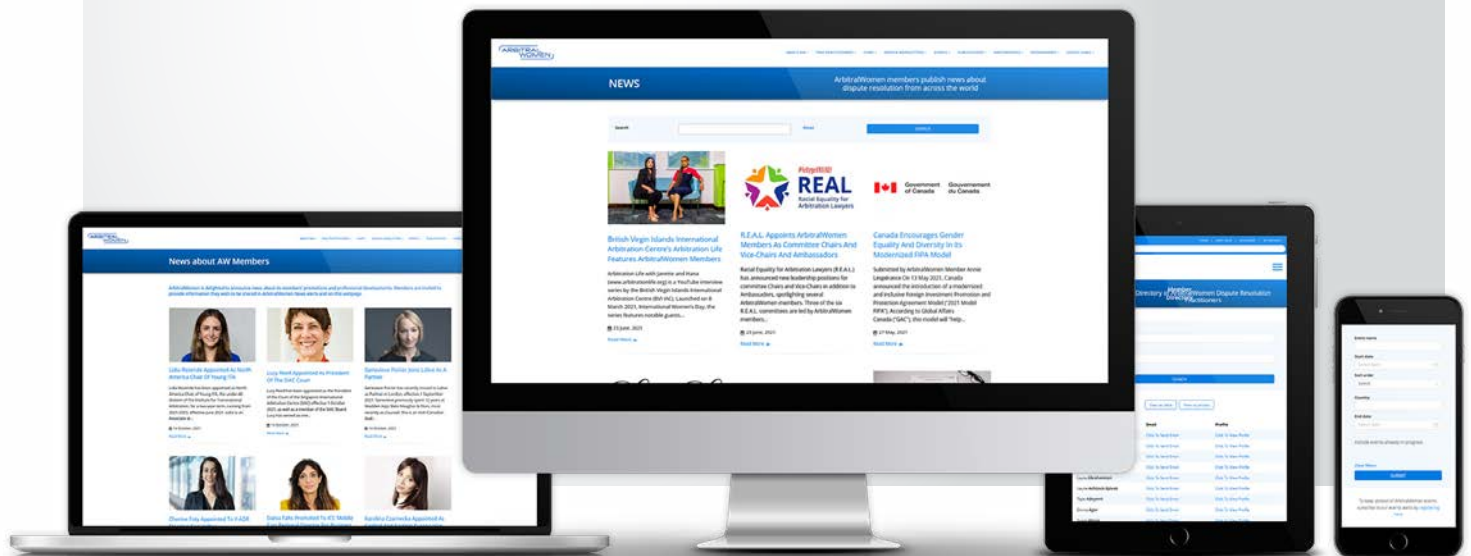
ARBITRAL WOMEN

NEWS

ArbitralWomen members publish news about dispute resolution from across the world

Search

Reset

SEARCH

REAL

Racial Equality for Arbitration Lawyers

Government of Canada Gouvernement du Canada

British Virgin Islands International Arbitration Centre's Arbitration Life Features ArbitralWomen Members

Arbitration Life with Janette and Hana (www.arbitrationlife.org) is a YouTube interview series by the British Virgin Islands International Arbitration Centre (BVI IAC). Launched on 8 March 2021, International Women's Day, the series features notable guests...

23 June, 2021

Read More

R.E.A.L. Appoints ArbitralWomen Members As Committee Chairs And Vice-Chairs And Ambassadors

Racial Equality for Arbitration Lawyers (R.E.A.L.) has announced new leadership positions for committee Chairs and Vice-Chairs in addition to Ambassadors, spotlighting several ArbitralWomen members. Three of the six R.E.A.L. committees are led by ArbitralWomen members...

23 June, 2021

Read More

Canada Encourages Gender Equality And Diversity In Its Modernized FIPA Model

Submitted by ArbitralWomen Member Annie Lespérance On 13 May 2021, Canada announced the introduction of a modernized and inclusive Foreign Investment Promotion and Protection Agreement Model ("2021 Model FIPA"). According to Global Affairs Canada ("GAC"), this model will "help...

27 May, 2021

Read More

News about AW Members

Lídia Rezende Appointed As North America Chair Of Young ITA

Lucy Reed Appointed As President Of The SIAC Court

Gerhardine Parker Joins Lalive As A Partner

Charline Yim Appointed To ICADR

Dalia Fahs Promoted To ICC Middle East

Karolina Czarnecka Appointed As

Member Directory of ArbitralWomen Dispute Resolution Practitioners

SEARCH

Email

Profile

Click To Send Email

Click To View Profile

SUBMIT